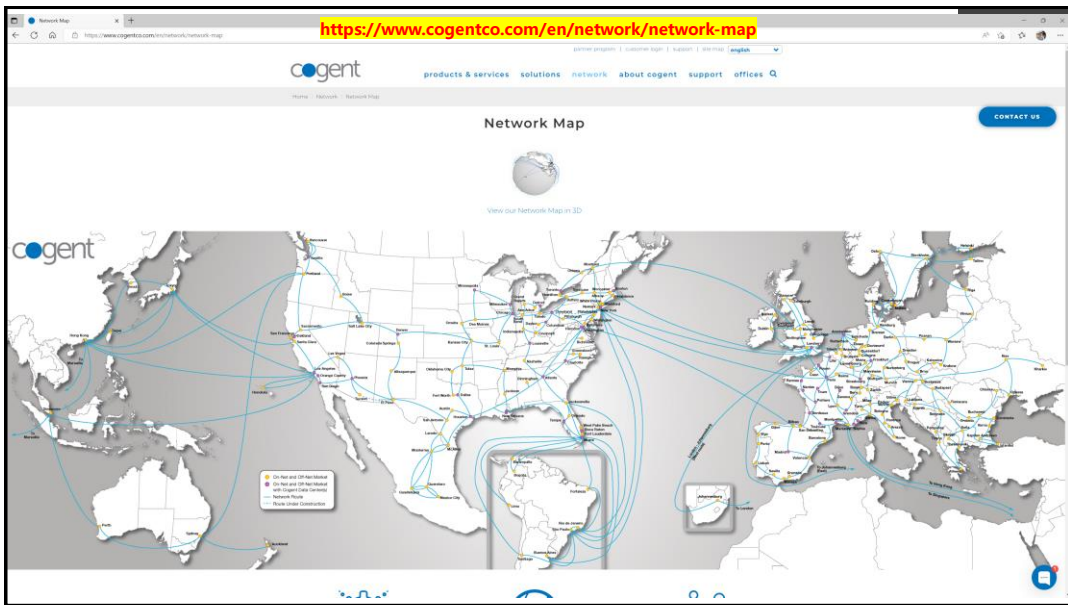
Network Map
https://www.cogentco.com/en/network/network-map
https://www.cogentco.com/en/network/network-map

partner program | customer login | support | site map | english

cogent

products & services solutions network about cogent support offices

Home › Network › Network Map

Network Map

CONTACT US

View our Network Map in 3D

cogent

On-Net and Off-Net Market
On-Net and Off-Net Market with Cogent Data Center(s)
Network Route
Route Under Construction

Hong Kong
San Francisco
Sacramento
Salt Lake City
Denver
Omaha
Des Moines
Chicago
Minneapolis
Portland
Seattle
Vancouver
Las Vegas
Los Angeles
San Diego
Phoenix
Albuquerque
El Paso
Colorado Springs
Kansas City
St. Louis
Oklahoma City
Tulsa
Dallas
Fort Worth
Austin
San Antonio
Houston
Laredo
McAllen
Monterrey
Guadalajara
Queretaro
Mexico City
Memphis
Nashville
Atlanta
Jacksonville
Tampa
Orlando
Miami
Fort Lauderdale
Boca Raton
West Palm Beach
Charlotte
Raleigh
Washington
Philadelphia
New York
Boston
Toronto
Montreal
Detroit
Cleveland
Pittsburgh
Columbus
Cincinnati
Indianapolis
Louisville
Milwaukee
Honolulu
Fortaleza
Lima
Rio de Janeiro
Sao Paulo
Buenos Aires
Santiago
Johannesburg
Cape Town
Lisbon
Madrid
Barcelona
Marseille
Paris
London
Dublin
Amsterdam
Frankfurt
Milan
Rome
Vienna
Prague
Warsaw
Stockholm
Oslo
Copenhagen
Helsinki
Moscow
Sofia
Bucharest
Athens
Istanbul
Kyiv
Perth
Sydney
Auckland
Singapore
Manila
To Hong Kong
To Singapore
To Mumbai
To London